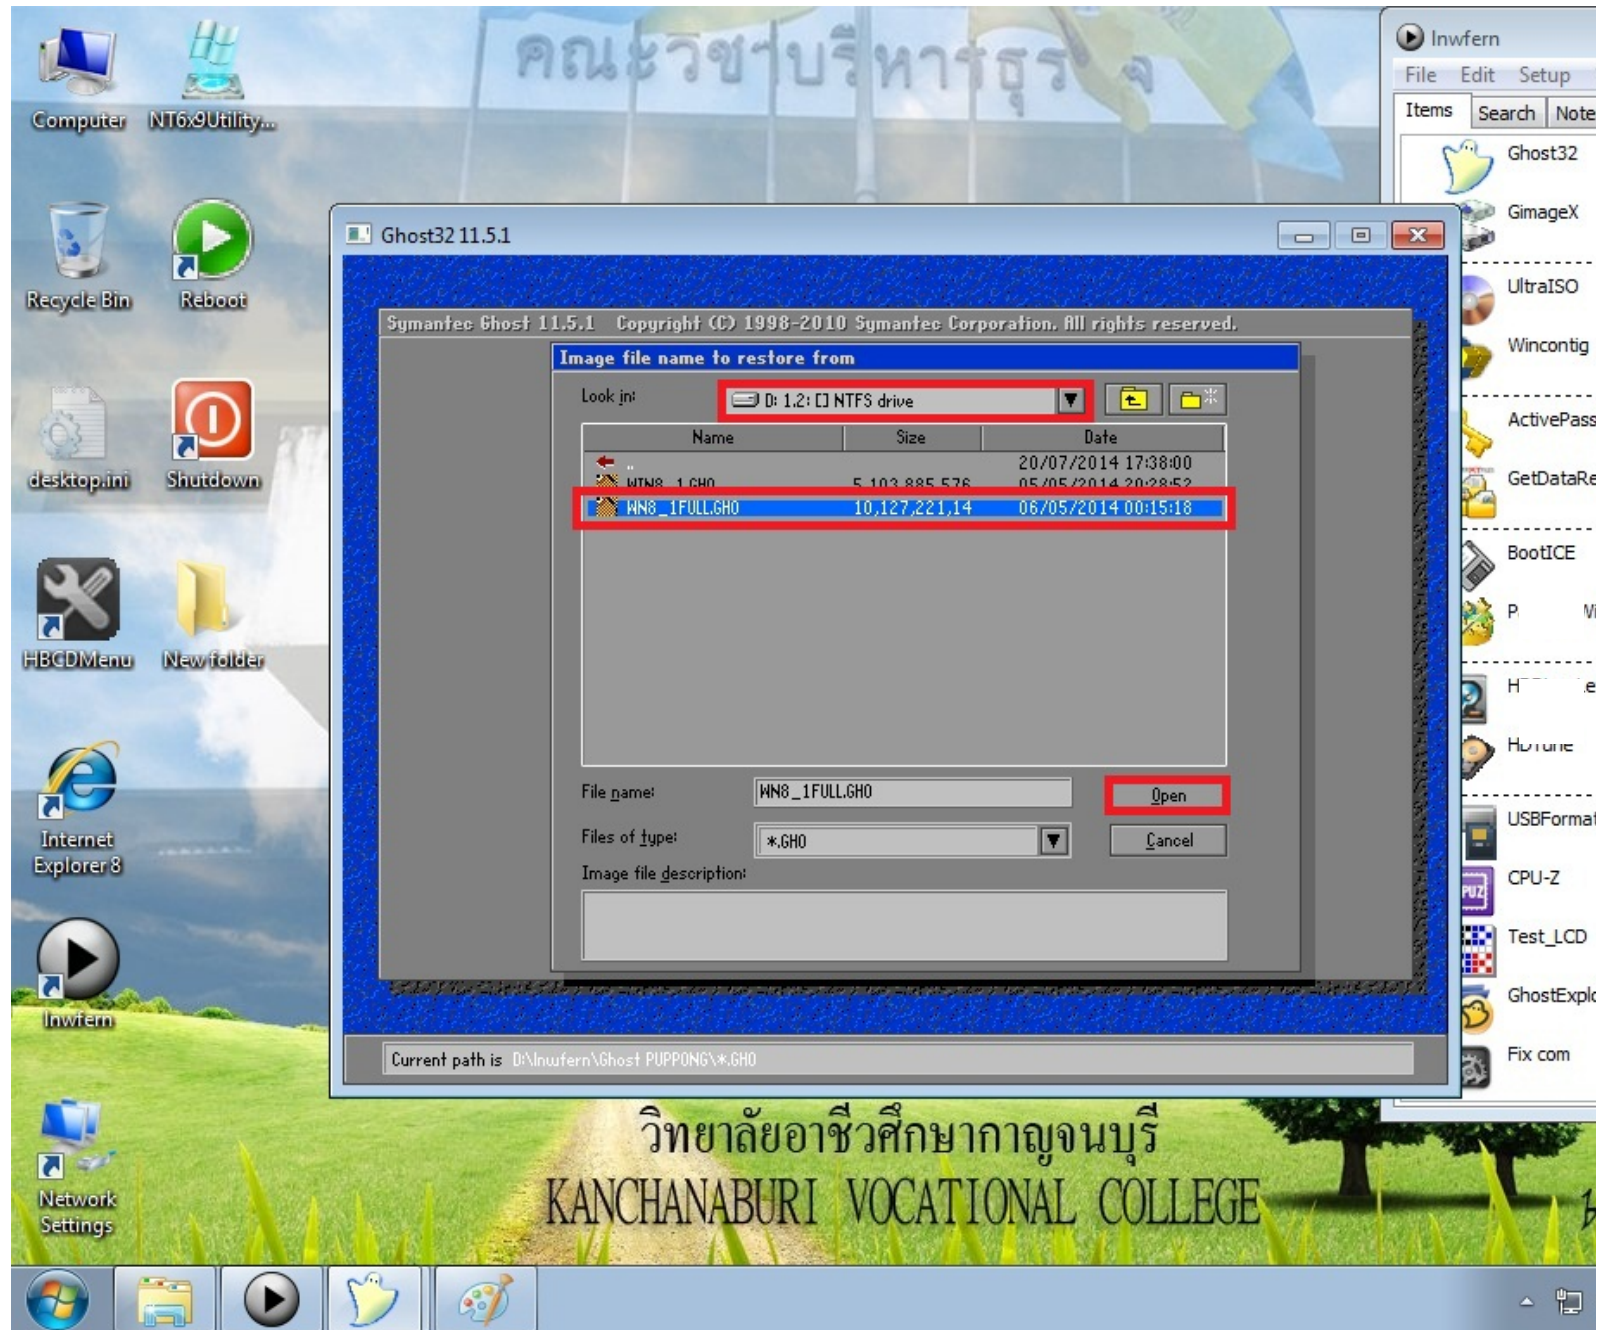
Computer
NT6x9Utility...
Recycle Bin
Reboot
desktop.ini
Shutdown
HBCDMenu
New folder
Internet Explorer 8
Inwfern
Network Settings

คณะวิชาบริหารธุรกิจ

Ghost32 11.5.1

Symantec Ghost 11.5.1 Copyright (C) 1998-2010 Symantec Corporation. All rights reserved.

Image file name to restore from

Look in: D: 1.2: [] NTFS drive

| Name | Size | Date |
|---|---|---|
| .. | | 20/07/2014 17:38:00 |
| WIN8_1.GHO | 5,103,885,576 | 05/05/2014 20:28:52 |
| WN8_1FULL.GHO | 10,127,221,14 | 06/05/2014 00:15:18 |

File name: WN8_1FULL.GHO
Open
Files of type: *.GHO
Cancel
Image file description:

Current path is D:\Inwfern\Ghost PUPPONG\*.GHO

Inwfern
File Edit Setup
Items Search Note
Ghost32
GimageX
UltraISO
Winconfig
ActivePass
GetDataRe
BootICE
P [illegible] W
H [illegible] e
HDTune
USBFormat
CPU-Z
Test_LCD
GhostExplo
Fix com

วิทยาลัยอาชีวศึกษากาญจนบุรี
KANCHANABURI VOCATIONAL COLLEGE